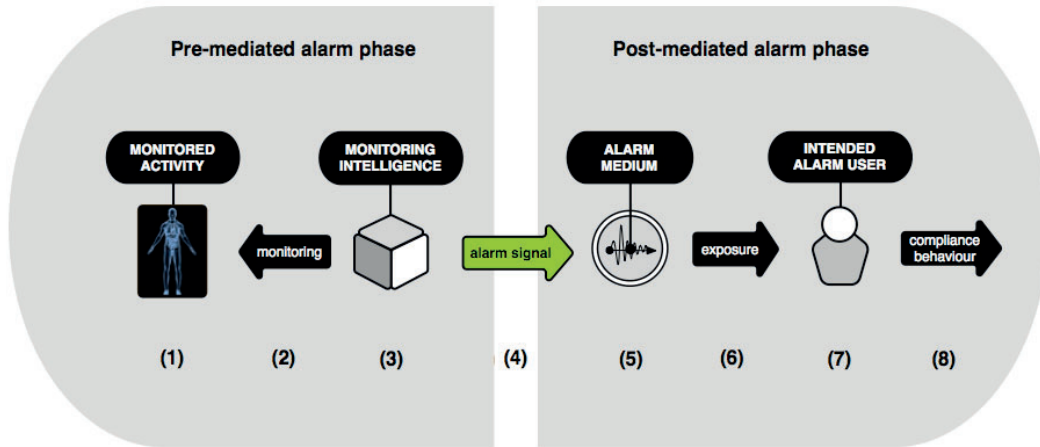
Pre-mediated alarm phase

Post-mediated alarm phase

MONITORED ACTIVITY

MONITORING INTELLIGENCE

ALARM MEDIUM

INTENDED ALARM USER

monitoring

alarm signal

exposure

compliance behaviour

(1)

(2)

(3)

(4)

(5)

(6)

(7)

(8)